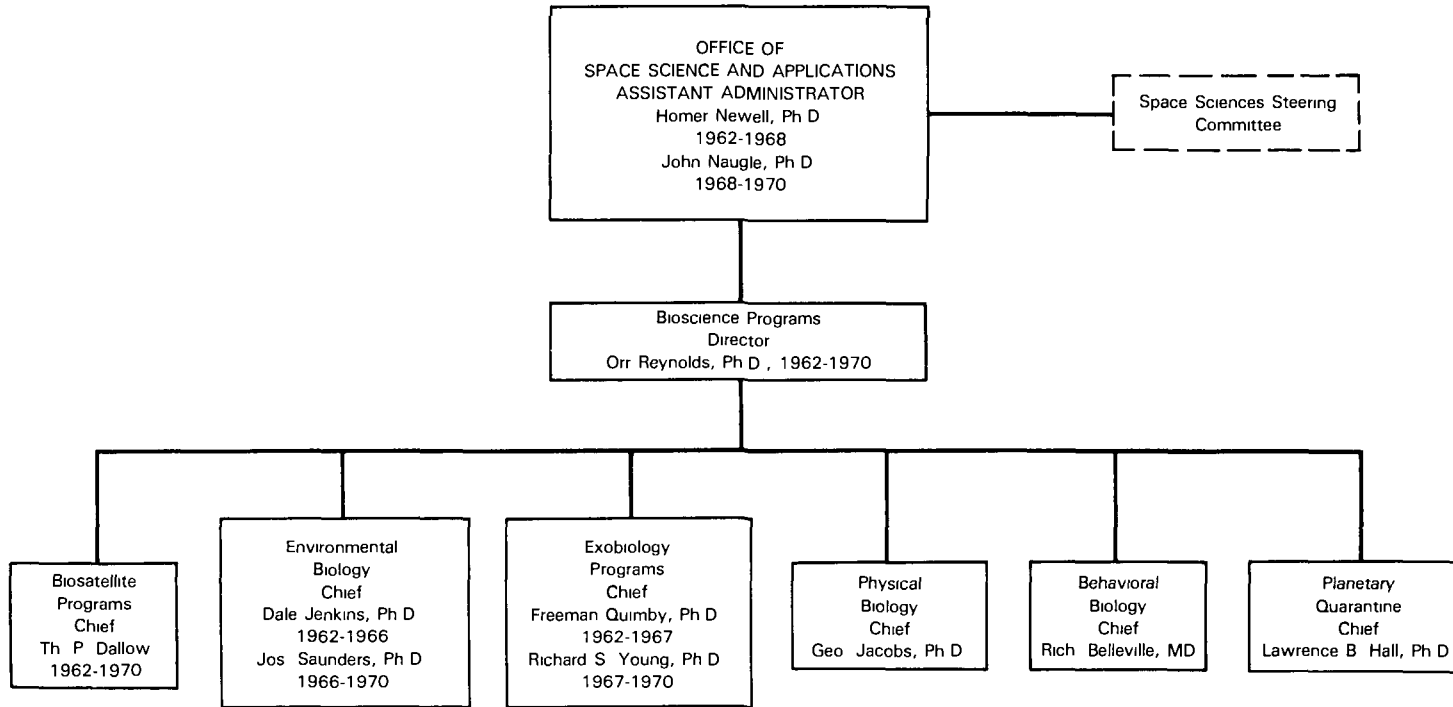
OFFICE OF
SPACE SCIENCE AND APPLICATIONS
ASSISTANT ADMINISTRATOR
Homer Newell, Ph D
1962-1968
John Naugle, Ph D
1968-1970

Space Sciences Steering Committee

Bioscience Programs
Director
Orr Reynolds, Ph D , 1962-1970

Biosatellite
Programs
Chief
Th P Dallow
1962-1970

Environmental
Biology
Chief
Dale Jenkins, Ph D
1962-1966
Jos Saunders, Ph D
1966-1970

Exobiology
Programs
Chief
Freeman Quimby, Ph D
1962-1967
Richard S Young, Ph D
1967-1970

Physical
Biology
Chief
Geo Jacobs, Ph D

Behavioral
Biology
Chief
Rich Belleville, MD

Planetary
Quarantine
Chief
Lawrence B Hall, Ph D